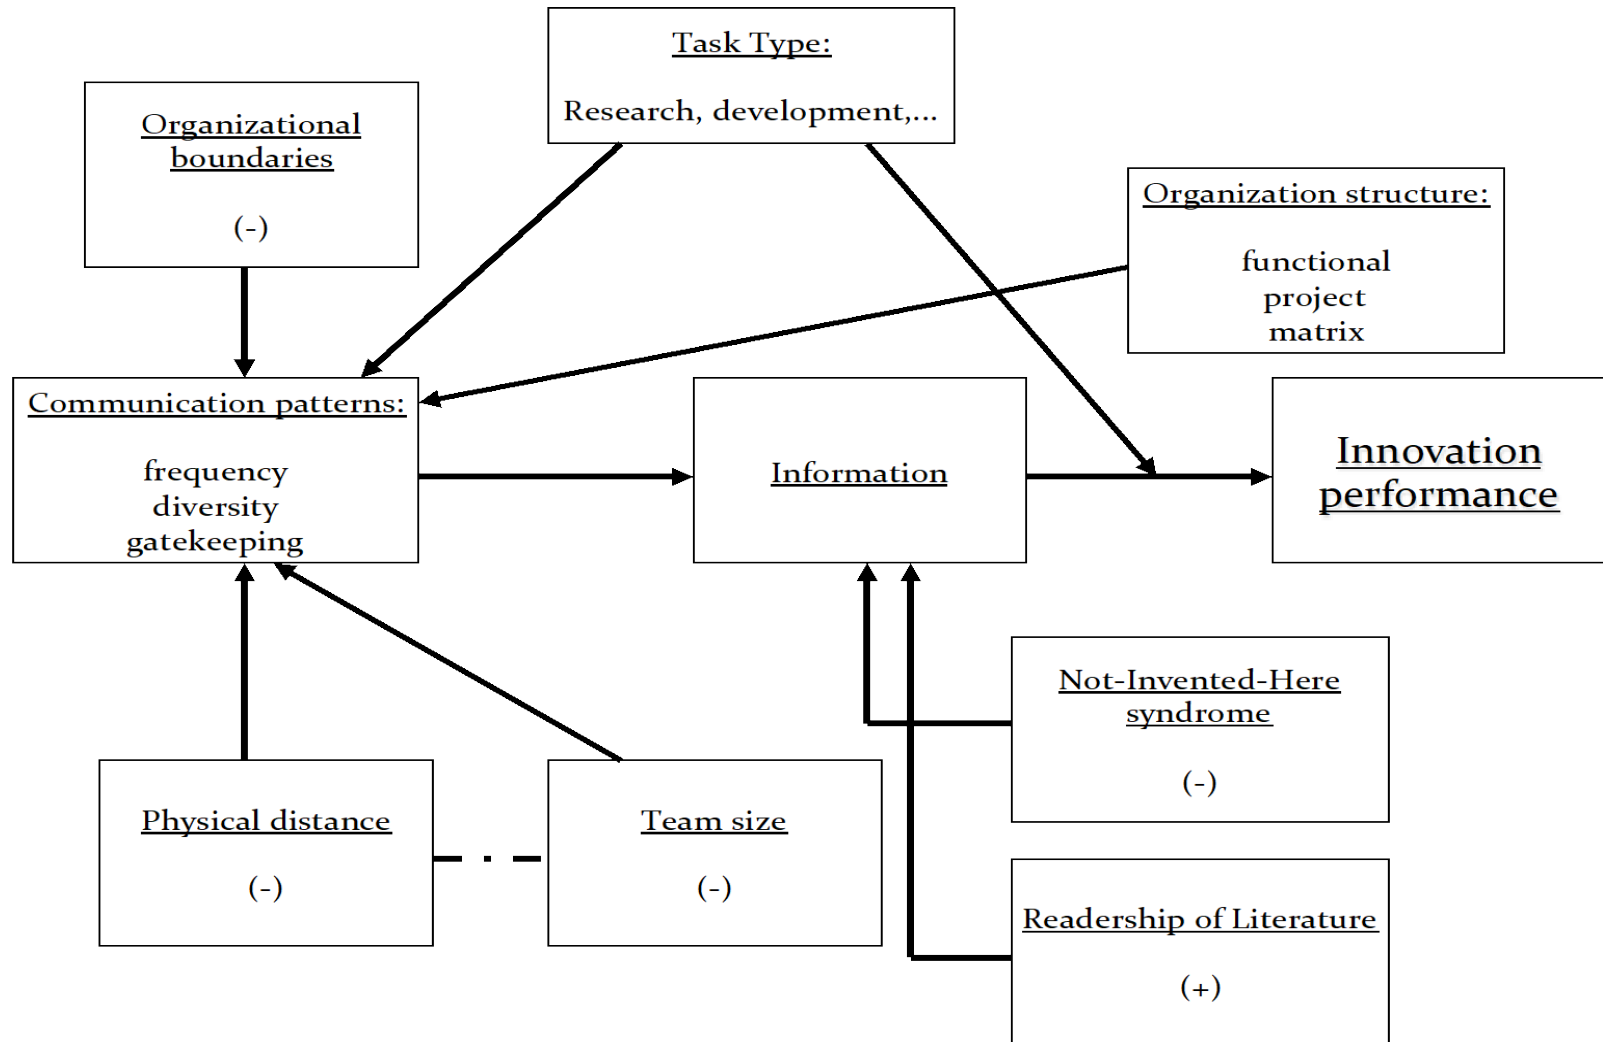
Task Type:

Research, development,...

Organizational boundaries

(-)

Organization structure:

functional
project
matrix

Communication patterns:

frequency
diversity
gatekeeping

Information

Innovation performance

Not-Invented-Here syndrome

(-)

Physical distance

(-)

Team size

(-)

Readership of Literature

(+)